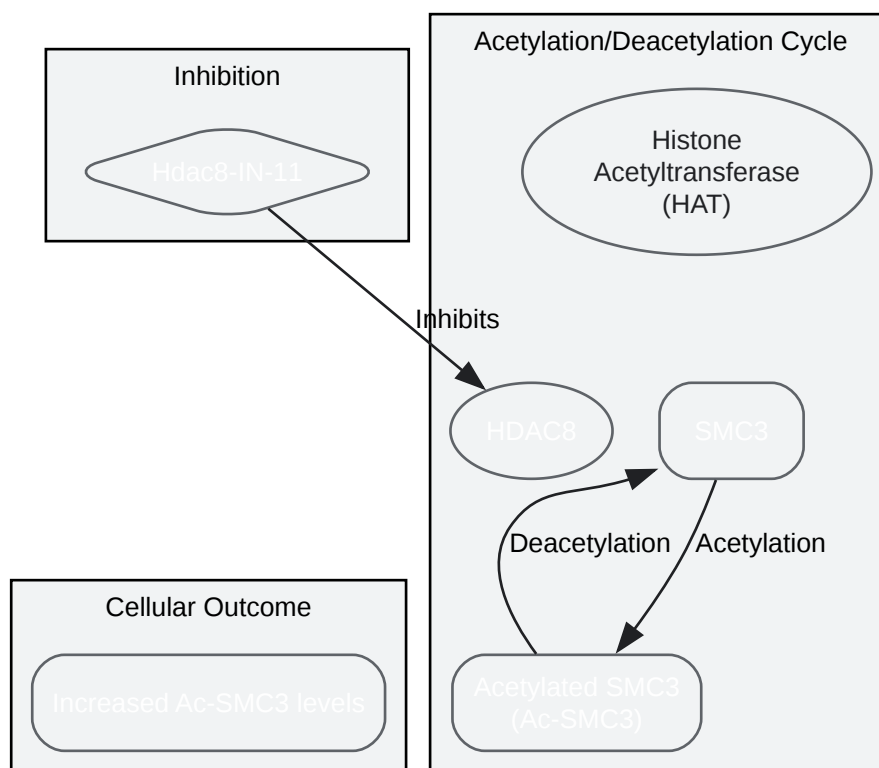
Inhibition

Hdac8-IN-11

Acetylation/Deacetylation Cycle

Histone Acetyltransferase (HAT)

Inhibits

HDAC8

SMC3

Deacetylation

Acetylation

Acetylated SMC3 (Ac-SMC3)

Cellular Outcome

Increased Ac-SMC3 levels